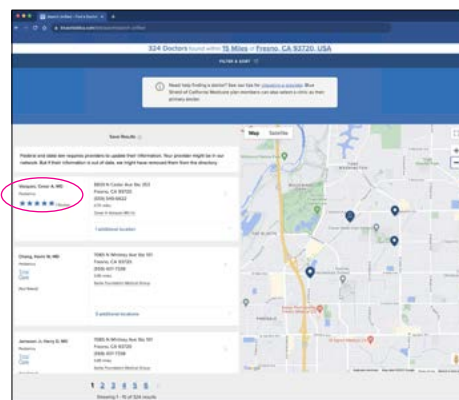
324 Doctors found within 15 Miles of Fresno, CA 93720, USA

FILTER & SORT

Need help finding a doctor? See our tips for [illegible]. Blue Shield of California Medicare plan members can also select a clinic as their primary doctor.

Save Results

Federal and state law requires providers to update their information. Your provider might be in our network. But if their information is out of date, we might have removed them from the directory.

Vasquez, Oscar A, MD
Pediatrics
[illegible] Reviews

6630 N Cedar Ave Ste 203
Fresno, CA 93720
(559) 549-6622
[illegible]
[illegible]

1 additional location

Chang, Kevin W, MD
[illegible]

7065 N Whitney Ave Ste 101
Fresno, CA 93720
(559) 437-7238
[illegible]
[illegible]

3 additional locations

Johnson Jr, Harry D, MD
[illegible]

7065 N Whitney Ave Ste 101
Fresno, CA 93720
(559) 437-7238
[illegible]
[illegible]

Map Satellite

1 2 3 4 5 6

Showing 1 - 10 of 324 results